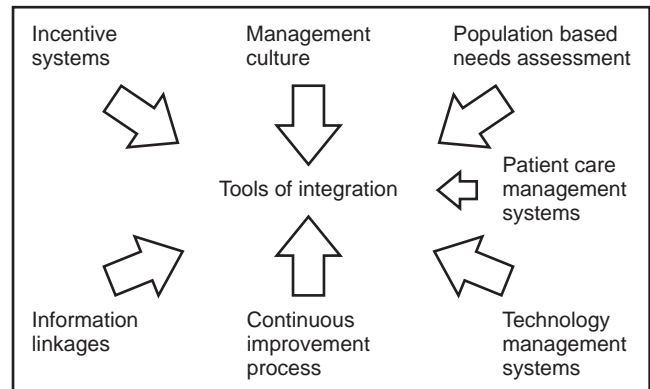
Incentive systems

Management culture

Population based needs assessment

Tools of integration

Patient care management systems

Information linkages

Continuous improvement process

Technology management systems